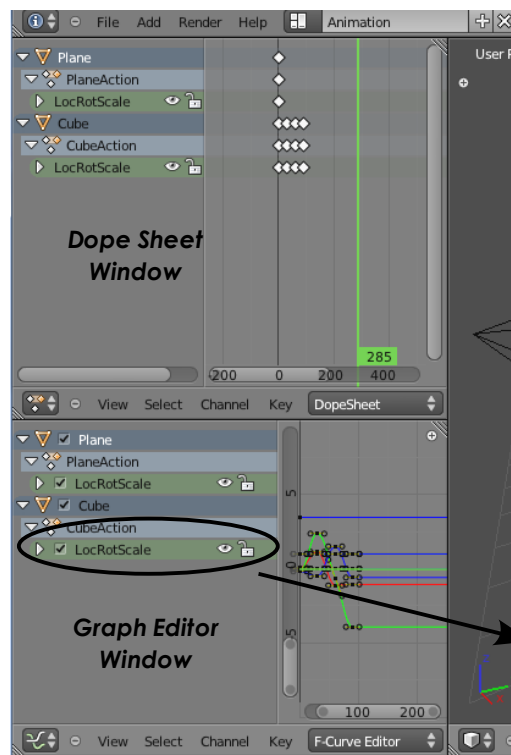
File Add Render Help Animation

User P

Plane
PlaneAction
LocRotScale
Cube
CubeAction
LocRotScale

Dope Sheet Window

285

-200 0 200 400

View Select Channel Key DopeSheet

Plane
PlaneAction
LocRotScale
Cube
CubeAction
LocRotScale

5
0
-5

Graph Editor Window

100 200

View Select Channel Key F-Curve Editor